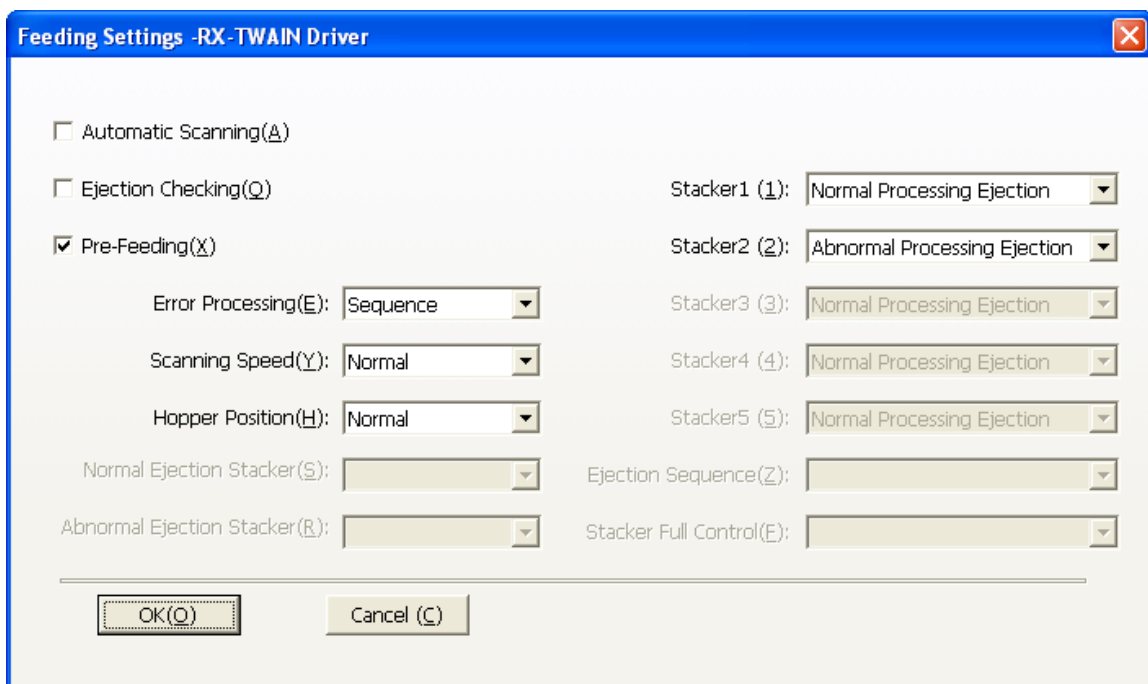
Feeding Settings -RX-TWAIN Driver

Automatic Scanning(A)

Ejection Checking(Q)

Pre-Feeding(X)

Error Processing(E): Sequence

Scanning Speed(Y): Normal

Hopper Position(H): Normal

Normal Ejection Stacker(S):

Abnormal Ejection Stacker(R):

Stacker1 (1): Normal Processing Ejection

Stacker2 (2): Abnormal Processing Ejection

Stacker3 (3): Normal Processing Ejection

Stacker4 (4): Normal Processing Ejection

Stacker5 (5): Normal Processing Ejection

Ejection Sequence(Z):

Stacker Full Control(F):

OK(O)

Cancel (C)